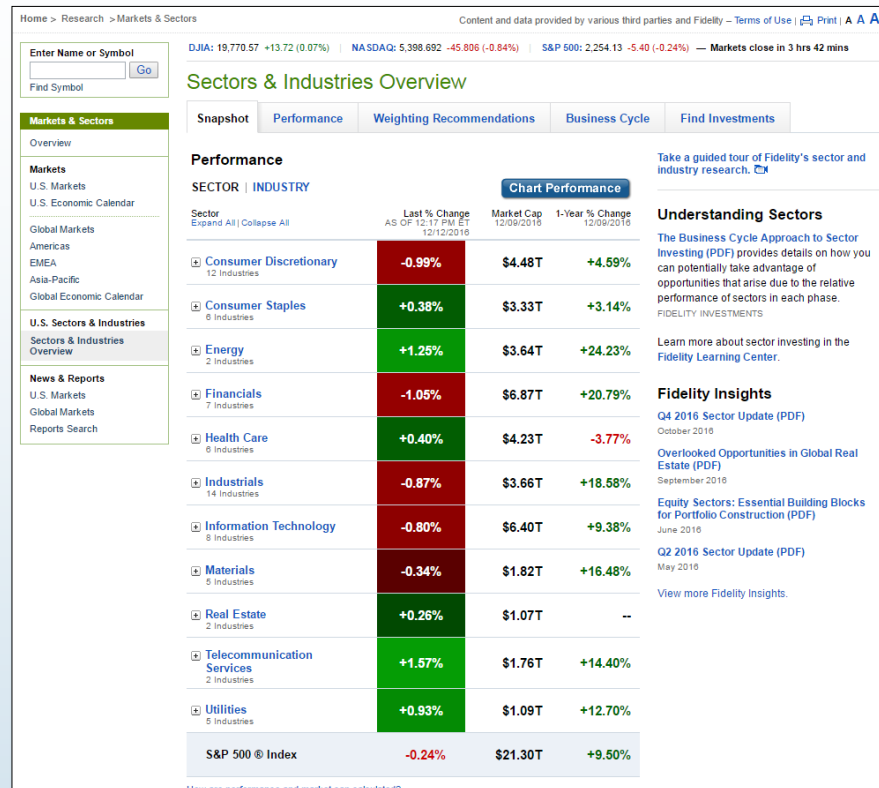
Home > Research > Markets & Sectors

Content and data provided by various third parties and Fidelity – Terms of Use | Print | A A A

Enter Name or Symbol
Go
Find Symbol

DJIA: 19,770.57 +13.72 (0.07%) | NASDAQ: 5,398.692 -45.806 (-0.84%) | S&P 500: 2,254.13 -5.40 (-0.24%) — Markets close in 3 hrs 42 mins

Sectors & Industries Overview

Snapshot | Performance | Weighting Recommendations | Business Cycle | Find Investments

Markets & Sectors
Overview

Markets
U.S. Markets
U.S. Economic Calendar

Global Markets
Americas
EMEA
Asia-Pacific
Global Economic Calendar

U.S. Sectors & Industries
Sectors & Industries Overview

News & Reports
U.S. Markets
Global Markets
Reports Search

Performance

SECTOR | INDUSTRY

Chart Performance

| Sector Expand All \| Collapse All | Last % Change AS OF 12:17 PM ET 12/12/2016 | Market Cap 12/09/2016 | 1-Year % Change 12/09/2016 |
|---|---|---|---|
| Consumer Discretionary 12 Industries | -0.99% | $4.48T | +4.59% |
| Consumer Staples 6 Industries | +0.38% | $3.33T | +3.14% |
| Energy 2 Industries | +1.25% | $3.64T | +24.23% |
| Financials 7 Industries | -1.05% | $6.87T | +20.79% |
| Health Care 6 Industries | +0.40% | $4.23T | -3.77% |
| Industrials 14 Industries | -0.87% | $3.66T | +18.58% |
| Information Technology 8 Industries | -0.80% | $6.40T | +9.38% |
| Materials 5 Industries | -0.34% | $1.82T | +16.48% |
| Real Estate 2 Industries | +0.26% | $1.07T | -- |
| Telecommunication Services 2 Industries | +1.57% | $1.76T | +14.40% |
| Utilities 5 Industries | +0.93% | $1.09T | +12.70% |
| S&P 500 ® Index | -0.24% | $21.30T | +9.50% |

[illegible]

Take a guided tour of Fidelity's sector and industry research.

Understanding Sectors

The Business Cycle Approach to Sector Investing (PDF) provides details on how you can potentially take advantage of opportunities that arise due to the relative performance of sectors in each phase.
FIDELITY INVESTMENTS

Learn more about sector investing in the Fidelity Learning Center.

Fidelity Insights

Q4 2016 Sector Update (PDF)
October 2016

Overlooked Opportunities in Global Real Estate (PDF)
September 2016

Equity Sectors: Essential Building Blocks for Portfolio Construction (PDF)
June 2016

Q2 2016 Sector Update (PDF)
May 2016

View more Fidelity Insights.